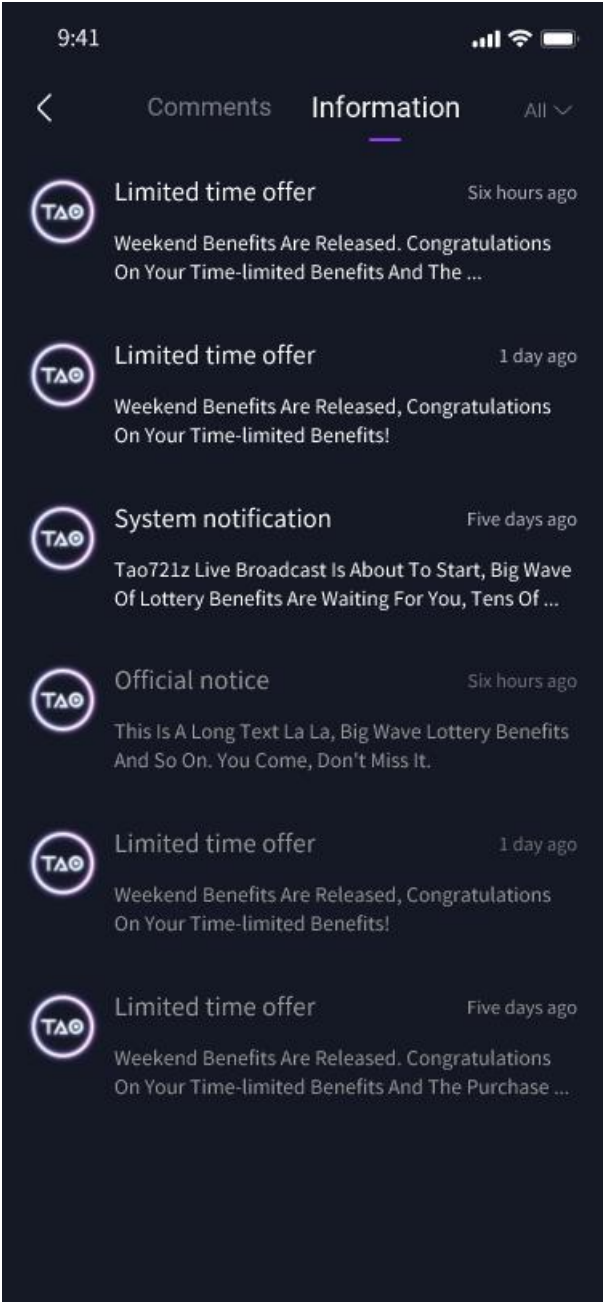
9:41

<

Comments Information All

TAO
Limited time offer
Six hours ago
Weekend Benefits Are Released. Congratulations On Your Time-limited Benefits And The ...

TAO
Limited time offer
1 day ago
Weekend Benefits Are Released, Congratulations On Your Time-limited Benefits!

TAO
System notification
Five days ago
Tao721z Live Broadcast Is About To Start, Big Wave Of Lottery Benefits Are Waiting For You, Tens Of ...

TAO
Official notice
Six hours ago
This Is A Long Text La La, Big Wave Lottery Benefits And So On. You Come, Don't Miss It.

TAO
Limited time offer
1 day ago
Weekend Benefits Are Released, Congratulations On Your Time-limited Benefits!

TAO
Limited time offer
Five days ago
Weekend Benefits Are Released. Congratulations On Your Time-limited Benefits And The Purchase ...